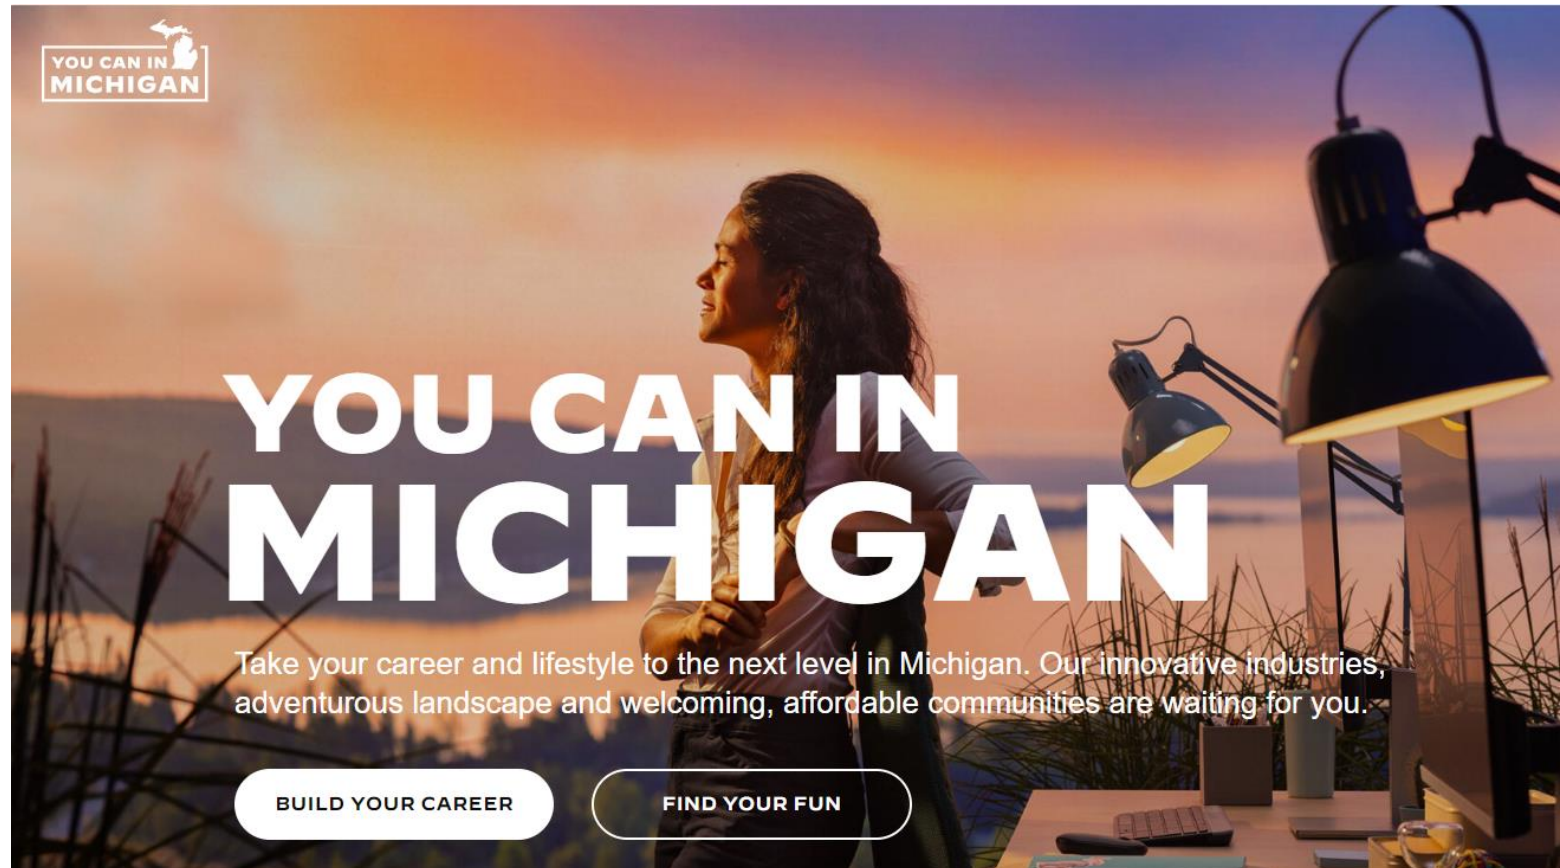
YOU CAN IN MICHIGAN

YOU CAN IN MICHIGAN

Take your career and lifestyle to the next level in Michigan. Our innovative industries, adventurous landscape and welcoming, affordable communities are waiting for you.

BUILD YOUR CAREER

FIND YOUR FUN